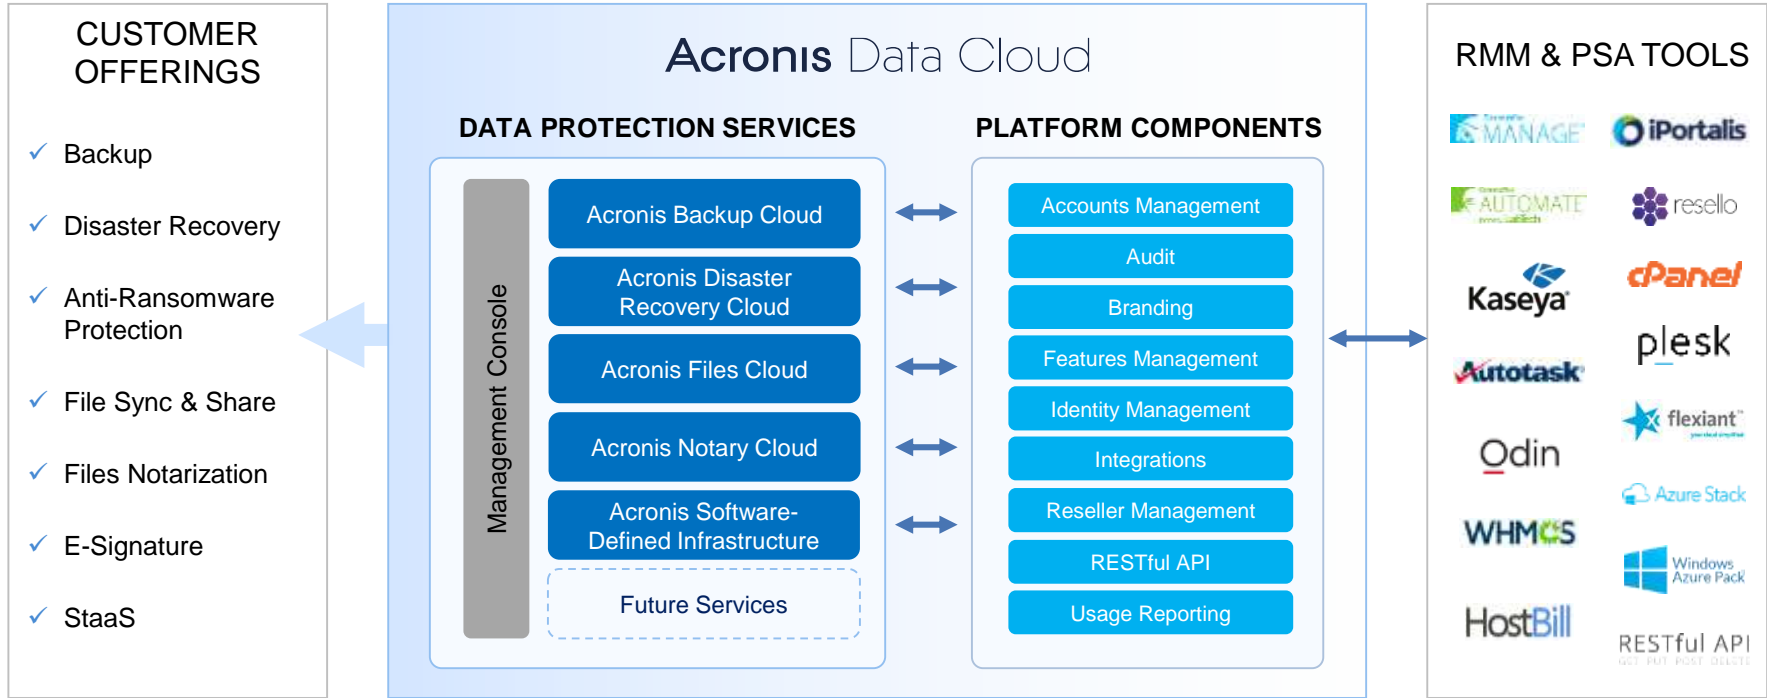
CUSTOMER OFFERINGS

✓ Backup

✓ Disaster Recovery

✓ Anti-Ransomware Protection

✓ File Sync & Share

✓ Files Notarization

✓ E-Signature

✓ StaaS

Acronis Data Cloud

DATA PROTECTION SERVICES

Management Console

Acronis Backup Cloud

Acronis Disaster Recovery Cloud

Acronis Files Cloud

Acronis Notary Cloud

Acronis Software-Defined Infrastructure

Future Services

PLATFORM COMPONENTS

Accounts Management

Audit

Branding

Features Management

Identity Management

Integrations

Reseller Management

RESTful API

Usage Reporting

RMM & PSA TOOLS

MANAGE

iPortalis

AUTOMATE

resello

Kaseya

cPanel

plesk

Autotask

flexiant

Odin

Azure Stack

WHMCS

Windows Azure Pack

HostBill

RESTful API